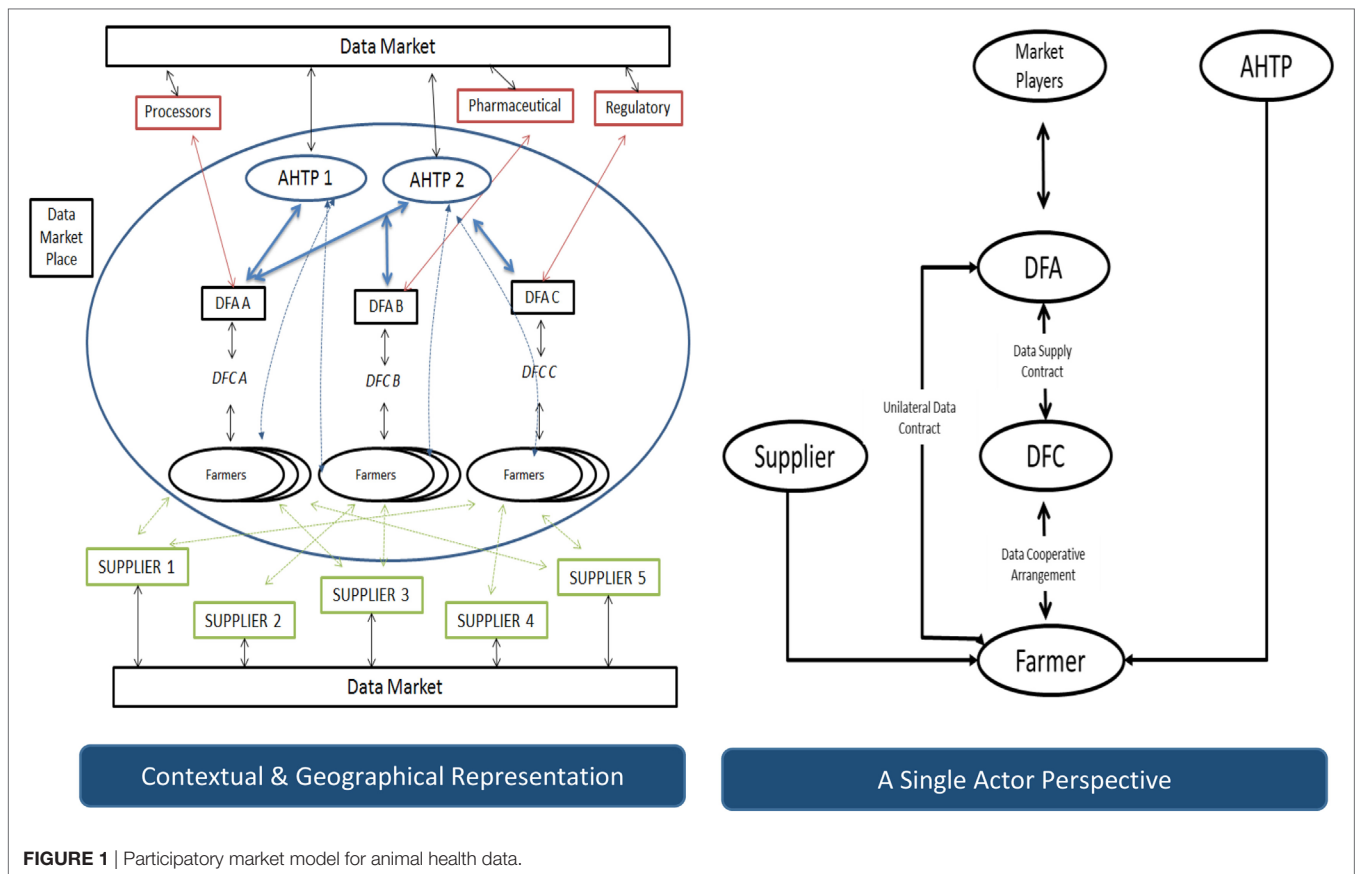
Data Market

Processors

Pharmaceutical

Regulatory

Data Market Place

AHTP 1

AHTP 2

DFA A

DFA B

DFA C

DFC A

DFC B

DFC C

Farmers

Farmers

Farmers

SUPPLIER 1

SUPPLIER 2

SUPPLIER 3

SUPPLIER 4

SUPPLIER 5

Data Market

Contextual & Geographical Representation

Market Players

AHTP

DFA

Data Supply Contract

Unilateral Data Contract

Supplier

DFC

Data Cooperative Arrangement

Farmer

A Single Actor Perspective

FIGURE 1 | Participatory market model for animal health data.